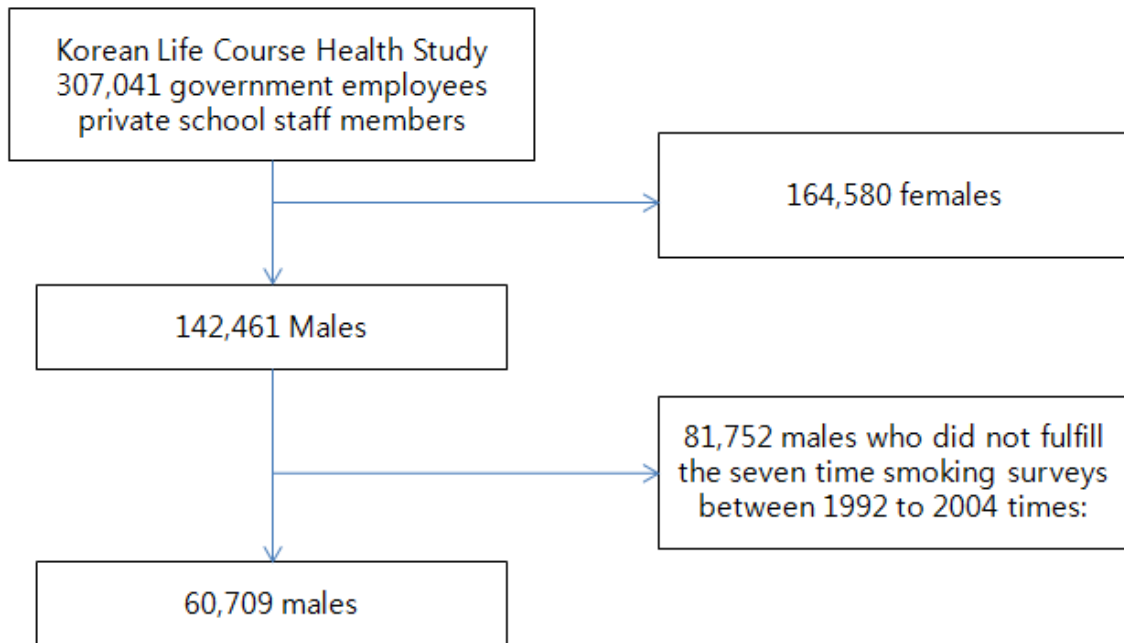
Korean Life Course Health Study
307,041 government employees
private school staff members

164,580 females

142,461 Males

81,752 males who did not fulfill the seven time smoking surveys between 1992 to 2004 times:

60,709 males